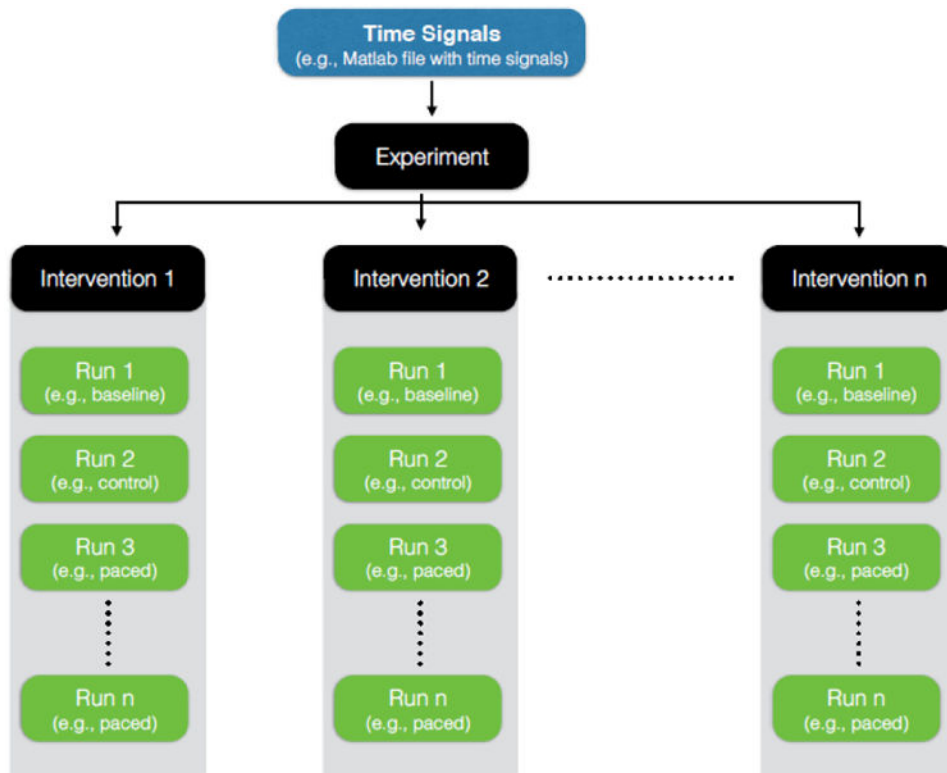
Time Signals
(e.g., Matlab file with time signals)

Experiment

Intervention 1

Run 1
(e.g., baseline)

Run 2
(e.g., control)

Run 3
(e.g., paced)

Run n
(e.g., paced)

Intervention 2

Run 1
(e.g., baseline)

Run 2
(e.g., control)

Run 3
(e.g., paced)

Run n
(e.g., paced)

Intervention n

Run 1
(e.g., baseline)

Run 2
(e.g., control)

Run 3
(e.g., paced)

Run n
(e.g., paced)